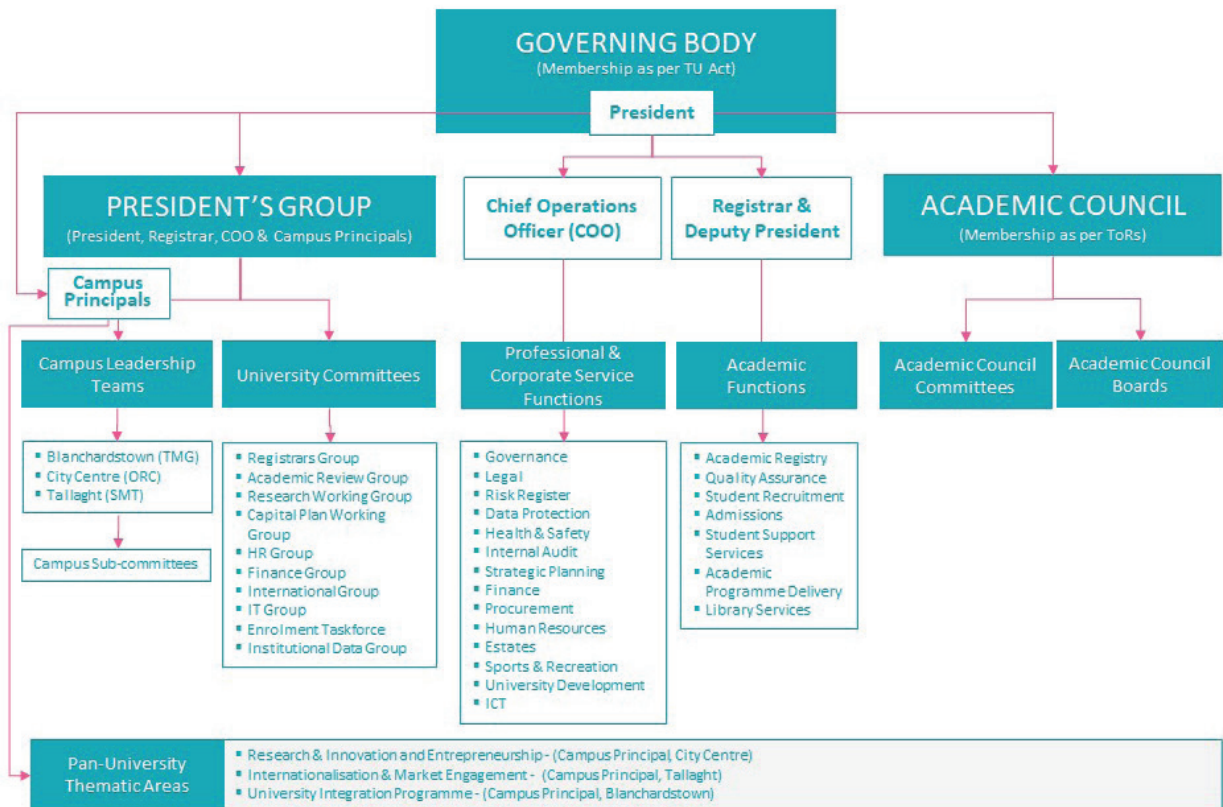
GOVERNING BODY
(Membership as per TU Act)

President

PRESIDENT'S GROUP
(President, Registrar, COO & Campus Principals)

Chief Operations Officer (COO)

Registrar & Deputy President

ACADEMIC COUNCIL
(Membership as per ToRs)

Campus Principals

Campus Leadership Teams

University Committees

Professional & Corporate Service Functions

Academic Functions

Academic Council Committees

Academic Council Boards

- Blanchardstown (TMG)
- City Centre (ORC)
- Tallaght (SMT)

Campus Sub-committees

- Registrars Group
- Academic Review Group
- Research Working Group
- Capital Plan Working Group
- HR Group
- Finance Group
- International Group
- IT Group
- Enrolment Taskforce
- Institutional Data Group

- Governance
- Legal
- Risk Register
- Data Protection
- Health & Safety
- Internal Audit
- Strategic Planning
- Finance
- Procurement
- Human Resources
- Estates
- Sports & Recreation
- University Development
- ICT

- Academic Registry
- Quality Assurance
- Student Recruitment
- Admissions
- Student Support Services
- Academic Programme Delivery
- Library Services

Pan-University Thematic Areas

- Research & Innovation and Entrepreneurship - (Campus Principal, City Centre)
- Internationalisation & Market Engagement - (Campus Principal, Tallaght)
- University Integration Programme - (Campus Principal, Blanchardstown)